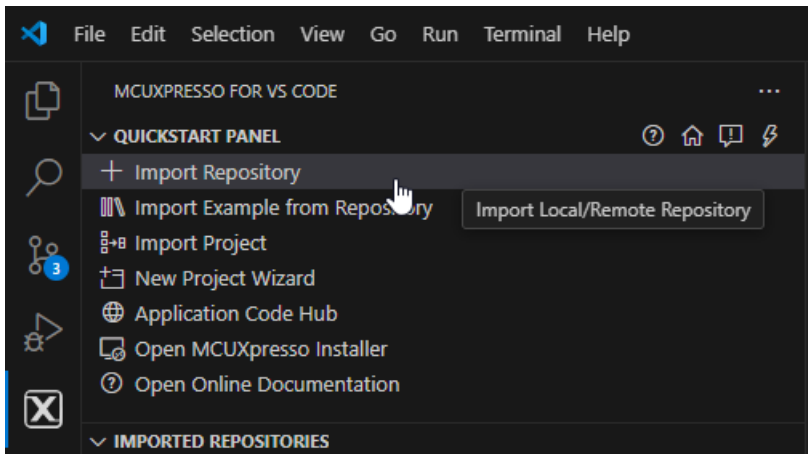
File Edit Selection View Go Run Terminal Help

MCUXPRESSO FOR VS CODE ...

QUICKSTART PANEL

Import Repository

Import Example from Repository

Import Local/Remote Repository

Import Project

New Project Wizard

Application Code Hub

Open MCUXpresso Installer

Open Online Documentation

3

IMPORTED REPOSITORIES